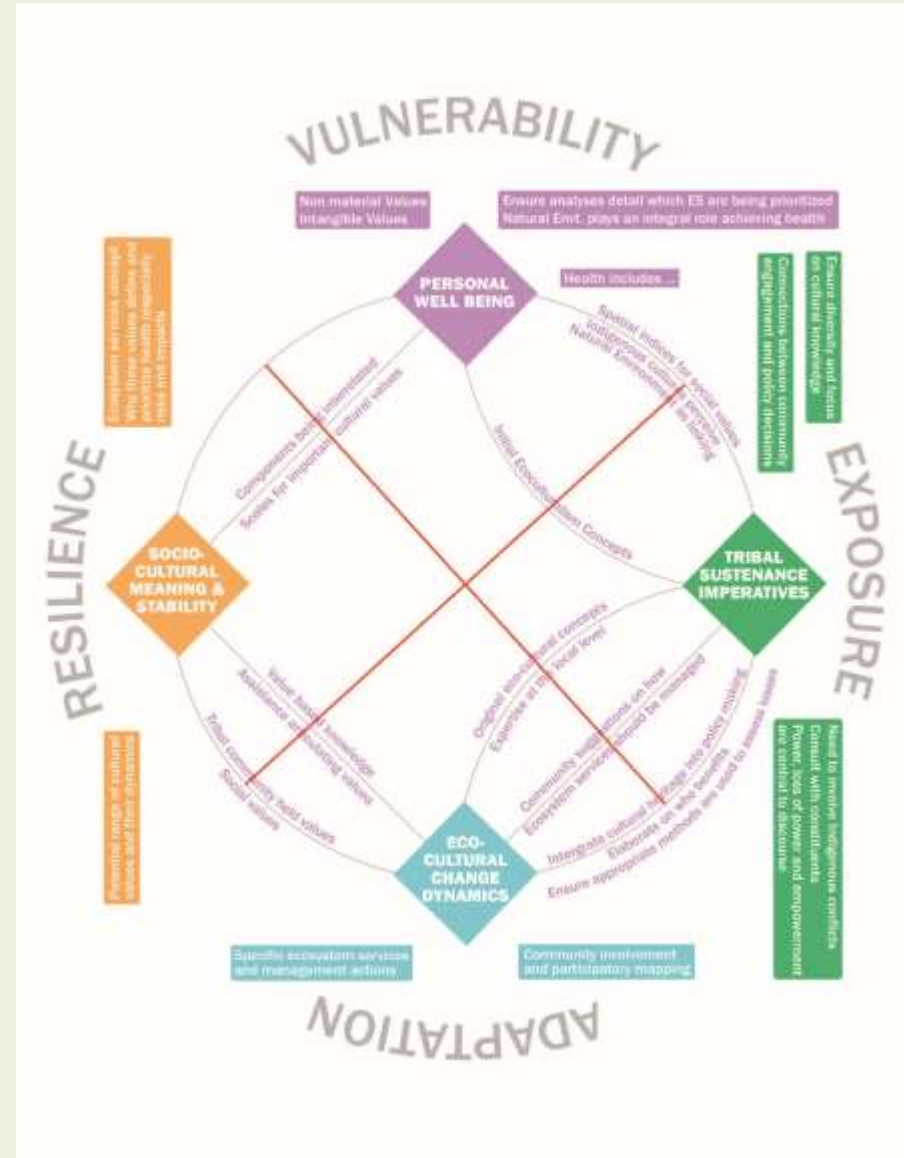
VULNERABILITY

Non material Values
Intangible Values

Ensure analyses detail which ES are being prioritized
Natural Envt. plays an integral role achieving health

PERSONAL WELL BEING

Health includes...

Ensure diversity and focus on cultural knowledge

Connections between community engagement and policy decisions

Ecosystem services concept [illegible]

Spatial indices for social values
Indigenous cultures perceive
Natural Environment as healing

Initial Eco-cultural Concepts

Components being interrelated
Scales for important cultural values

RESILIENCE

EXPOSURE

SOCIO-CULTURAL MEANING & STABILITY

TRIBAL SUSTENANCE IMPERATIVES

Original eco-cultural concepts
Expertise at the local level

Value-based knowledge
Sustenance and subsisting values
Tribal community held values
Social values

Community implications on how
Ecosystem services should be managed

Integrate cultural heritage into policy making
Elaborate on who benefits
Ensure appropriate methods are used to assess issues

Need to involve Indigenous conflicts
Consult with constituents
Power, loss of power and empowerment are central to discourse

Potential range of cultural values and their dynamics

ECO-CULTURAL CHANGE DYNAMICS

Specific ecosystem services and management actions

Community involvement and participatory mapping

ADAPTATION